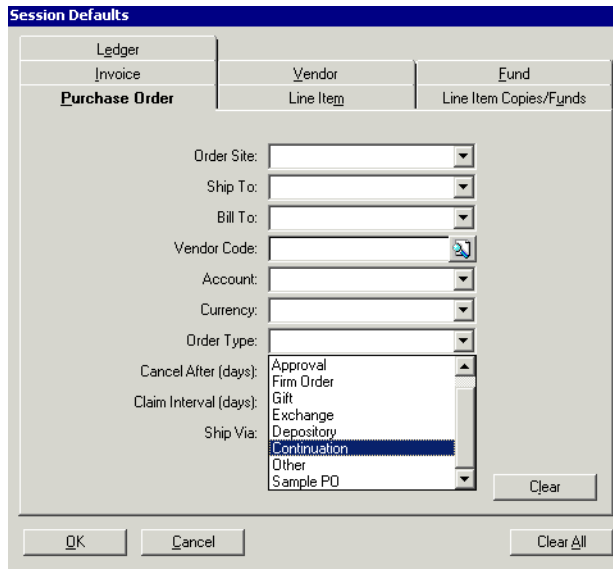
Session Defaults

Ledger
Invoice
Vendor
Fund
Purchase Order
Line Item
Line Item Copies/Funds

Order Site:
Ship To:
Bill To:
Vendor Code:
Account:
Currency:
Order Type:
Cancel After (days):
Claim Interval (days):
Ship Via:

Approval
Firm Order
Gift
Exchange
Depository
Continuation
Other
Sample PO

Clear

OK
Cancel
Clear All